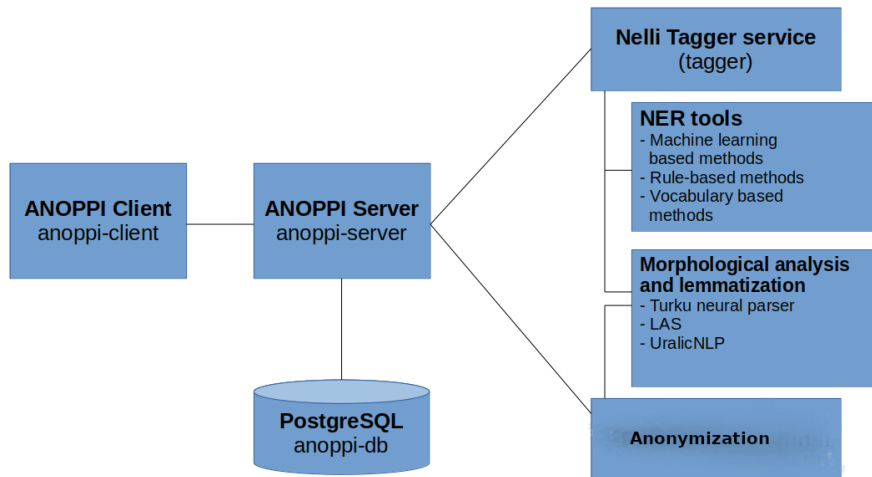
ANOPPI Client
anoppi-client

ANOPPI Server
anoppi-server

PostgreSQL
anoppi-db

Nelli Tagger service
(tagger)

NER tools
- Machine learning based methods
- Rule-based methods
- Vocabulary based methods

Morphological analysis and lemmatization
- Turku neural parser
- LAS
- UralicNLP

Anonymization